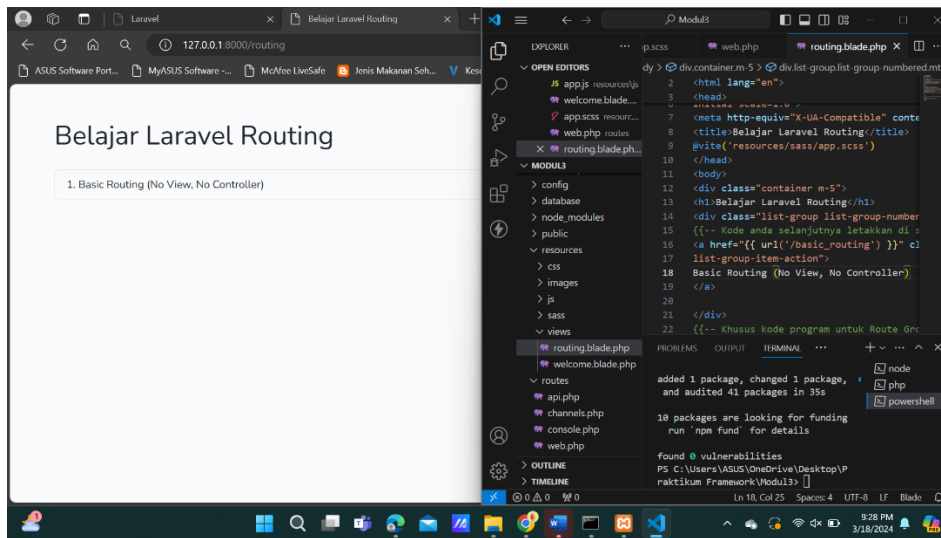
Laravel
Belajar Laravel Routing
127.0.0.1:8000/routing
ASUS Software Port... MyASUS Software -... McAfee LiveSafe Jenis Makanan Seh... Kes

Belajar Laravel Routing

1. Basic Routing (No View, No Controller)

Modul3

EXPLORER
OPEN EDITORS
JS app.js resources\js
welcome.blade....
app.scss resourc...
web.php routes
routing.blade.ph...
MODUL3
config
database
node_modules
public
resources
css
images
js
sass
views
routing.blade.php
welcome.blade.php
routes
api.php
channels.php
console.php
web.php
OUTLINE
TIMELINE

p.scss web.php routing.blade.php

ody > div.container.m-5 > div.list-group.list-group-numbered.mt

2 <html lang="en">
3 <head>
7 <meta http-equiv="X-UA-Compatible" conte
8 <title>Belajar Laravel Routing</title>
9 @vite('resources/sass/app.scss')
10 </head>
11 <body>
12 <div class="container m-5">
13 <h1>Belajar Laravel Routing</h1>
14 <div class="list-group list-group-number
15 {{-- Kode anda selanjutnya letakkan di s
16 <a href="{{ url('/basic_routing') }}" cl
17 list-group-item-action">
18 Basic Routing (No View, No Controller)
19 </a>
20
21 </div>
22 {{-- Khusus kode program untuk Route Gro

PROBLEMS OUTPUT TERMINAL ...

added 1 package, changed 1 package, and audited 41 packages in 35s

10 packages are looking for funding
run `npm fund` for details

found 0 vulnerabilities
PS C:\Users\ASUS\OneDrive\Desktop\Praktikum Framework\Modul3>

node
php
powershell

0 0 0 Ln 18, Col 25 Spaces: 4 UTF-8 LF Blade

9:28 PM
3/18/2024